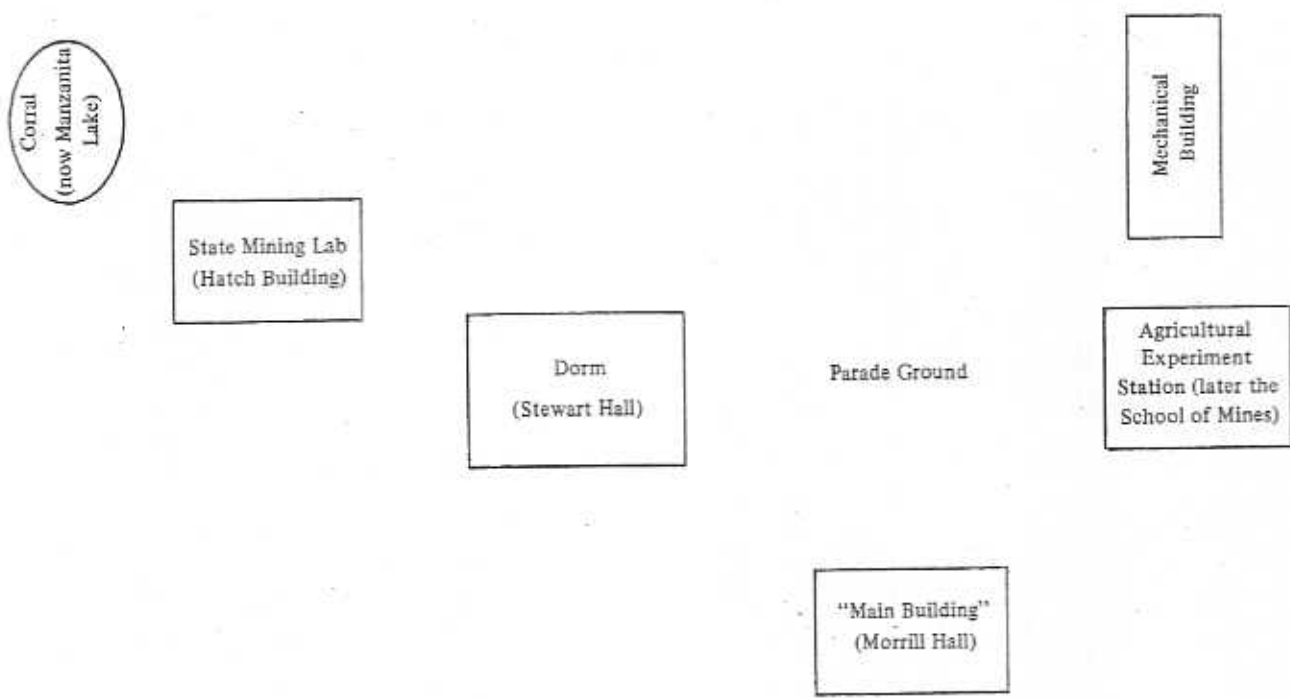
Corral (now Manzanita Lake)

Mechanical Building

State Mining Lab (Hatch Building)

Dorm (Stewart Hall)

Parade Ground

Agricultural Experiment Station (later the School of Mines)

"Main Building" (Morrill Hall)